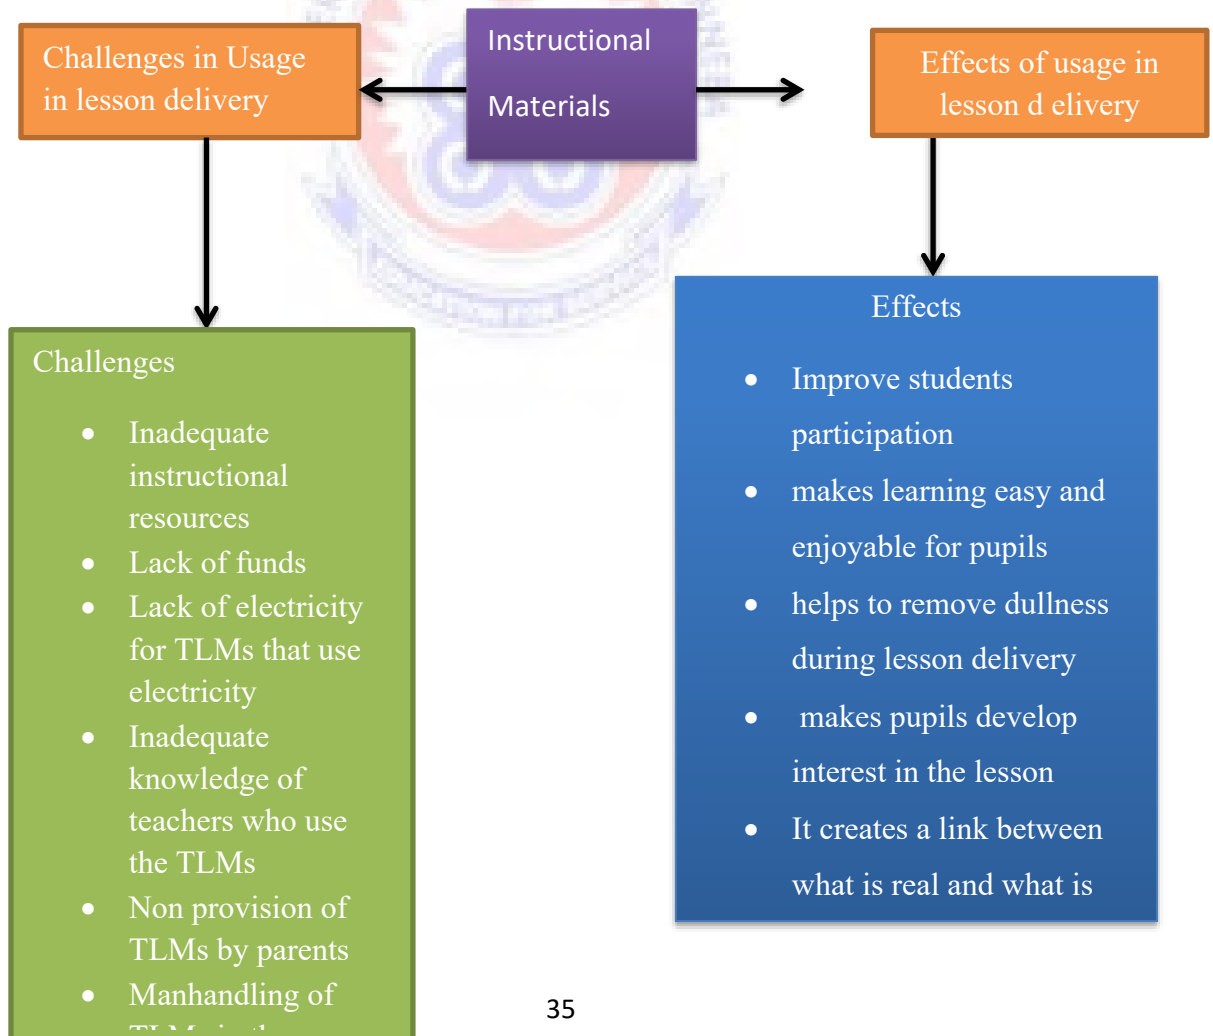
Instructional Materials

Challenges in Usage in lesson delivery

Effects of usage in lesson d elivery

Challenges

- Inadequate instructional resources
- Lack of funds
- Lack of electricity for TLMs that use electricity
- Inadequate knowledge of teachers who use the TLMs
- Non provision of TLMs by parents
- Manhandling of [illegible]

Effects

- Improve students participation
- makes learning easy and enjoyable for pupils
- helps to remove dullness during lesson delivery
- makes pupils develop interest in the lesson
- It creates a link between what is real and what is

35